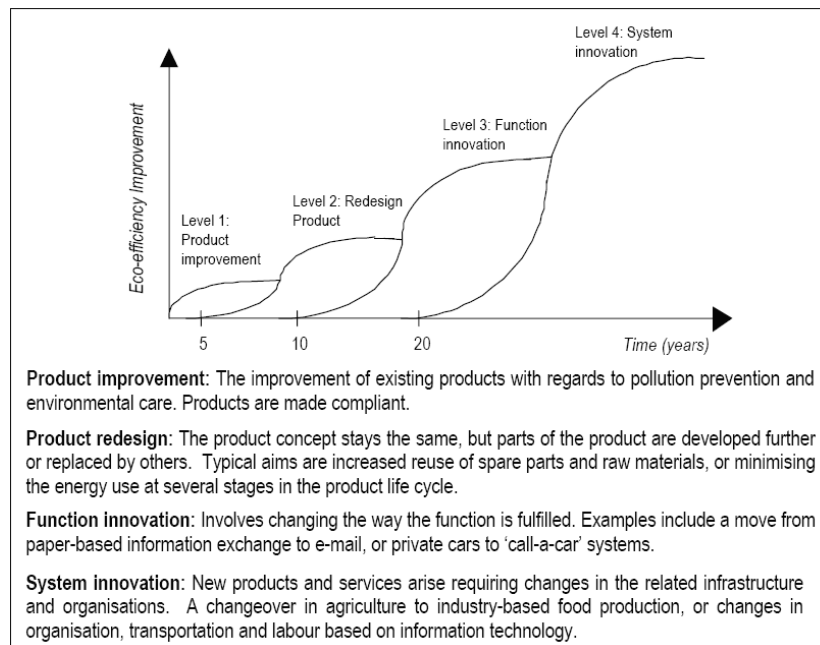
Level 4: System innovation

Eco-efficiency Improvement

Level 3: Function innovation

Level 2: Redesign Product

Level 1: Product improvement

5

10

20

Time (years)

**Product improvement**: The improvement of existing products with regards to pollution prevention and environmental care. Products are made compliant.

**Product redesign**: The product concept stays the same, but parts of the product are developed further or replaced by others. Typical aims are increased reuse of spare parts and raw materials, or minimising the energy use at several stages in the product life cycle.

**Function innovation**: Involves changing the way the function is fulfilled. Examples include a move from paper-based information exchange to e-mail, or private cars to 'call-a-car' systems.

**System innovation**: New products and services arise requiring changes in the related infrastructure and organisations. A changeover in agriculture to industry-based food production, or changes in organisation, transportation and labour based on information technology.